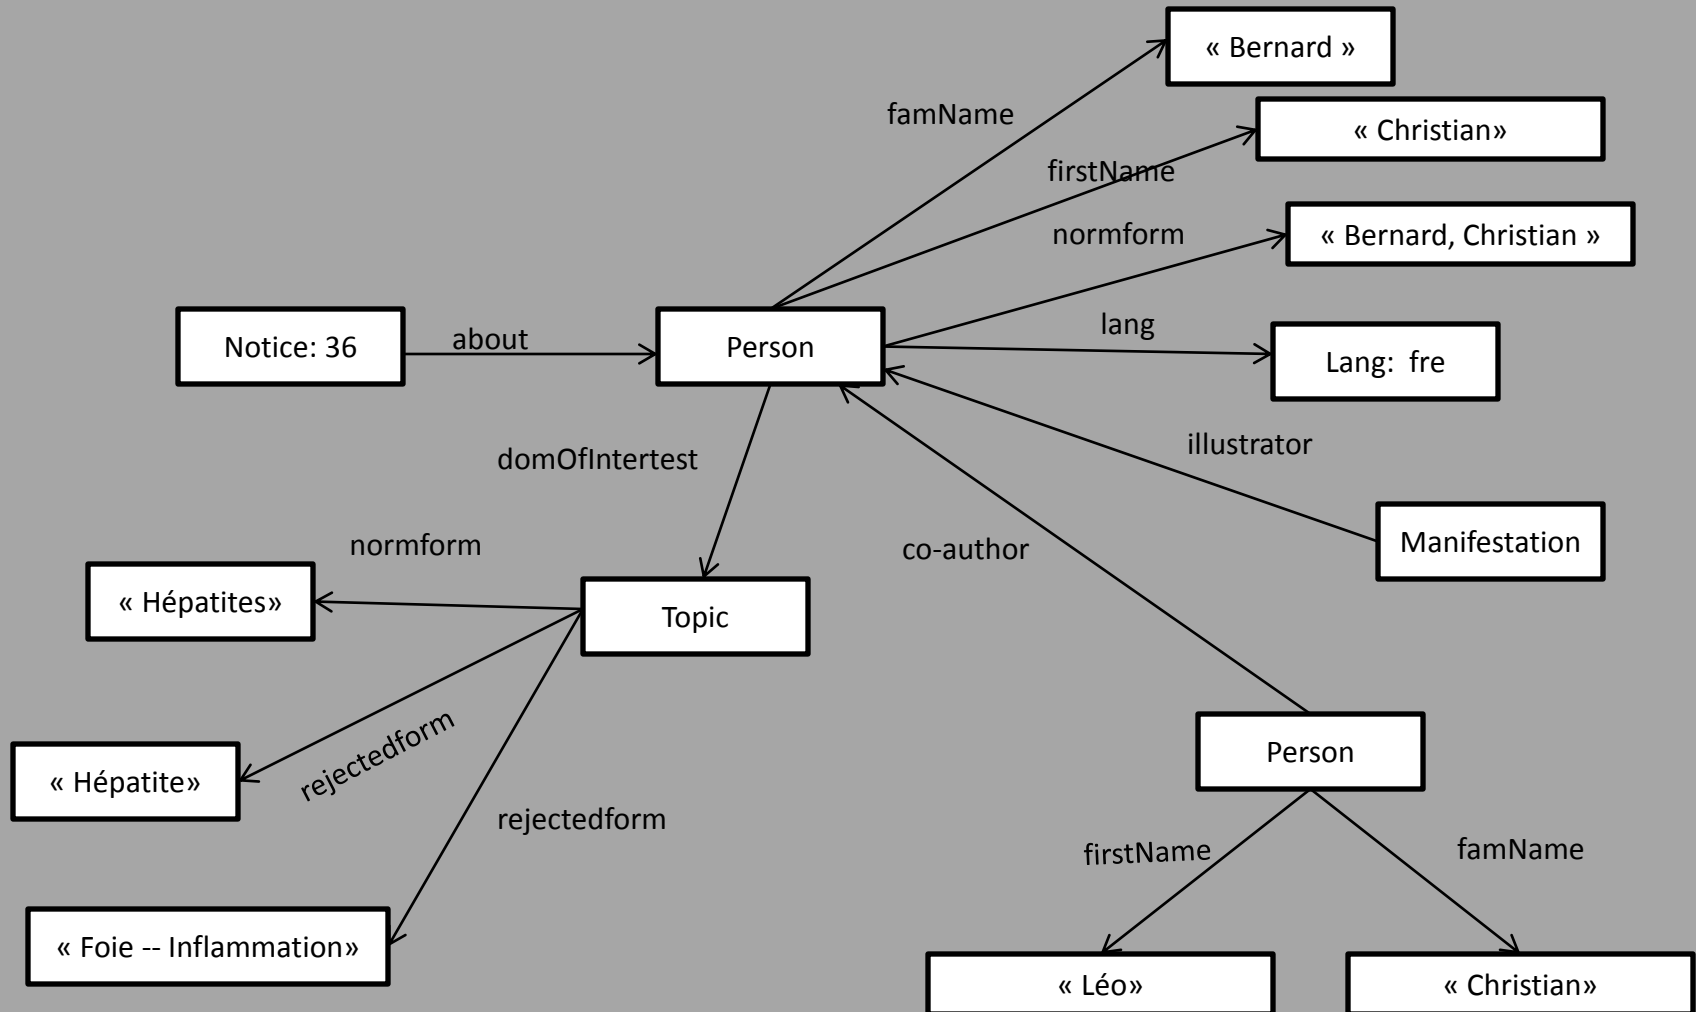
« Bernard »

famName

« Christian»

firstName

normform

« Bernard, Christian »

Notice: 36

about

Person

lang

Lang: fre

illustrator

domOfIntertest

Manifestation

normform

co-author

« Hépatites»

Topic

rejectedform

Person

« Hépatite»

rejectedform

firstName

famName

« Foie -- Inflammation»

« Léo»

« Christian»